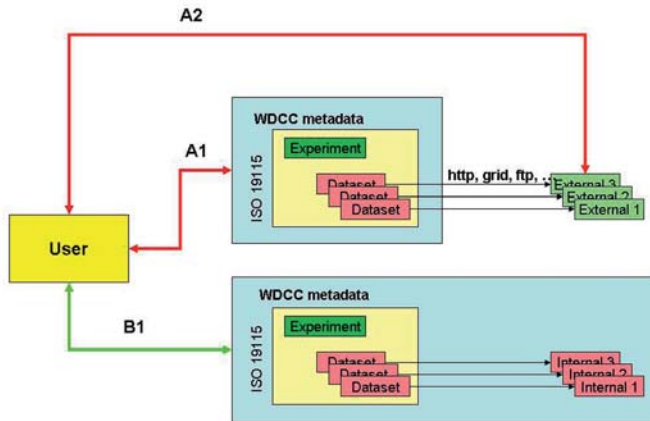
A2

WDCC metadata

A1

Experiment

ISO 19115

Dataset
Dataset
Dataset

http, grid, ftp, ...

External 3
External 2
External 1

User

WDCC metadata

B1

Experiment

ISO 19115

Dataset
Dataset
Dataset

Internal 3
Internal 2
Internal 1